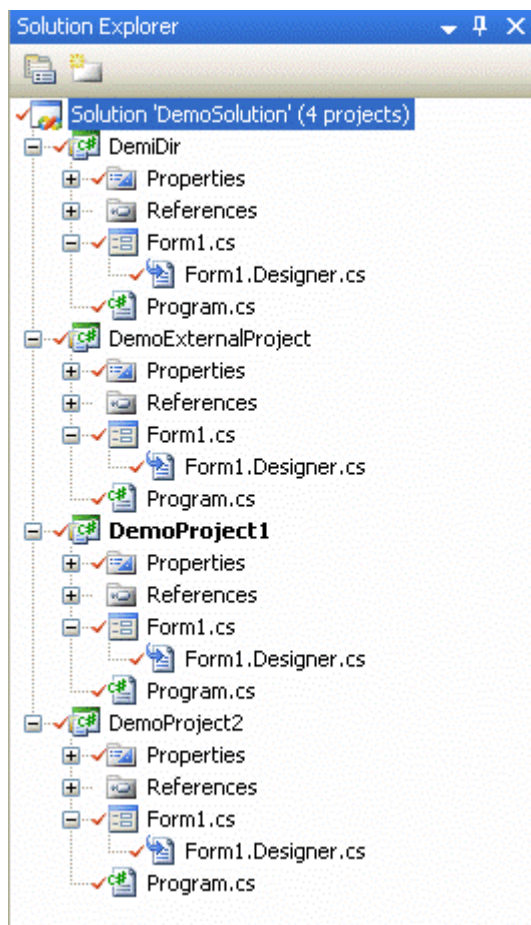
Solution Explorer

Solution 'DemoSolution' (4 projects)
DemiDir
Properties
References
Form1.cs
Form1.Designer.cs
Program.cs
DemoExternalProject
Properties
References
Form1.cs
Form1.Designer.cs
Program.cs
DemoProject1
Properties
References
Form1.cs
Form1.Designer.cs
Program.cs
DemoProject2
Properties
References
Form1.cs
Form1.Designer.cs
Program.cs